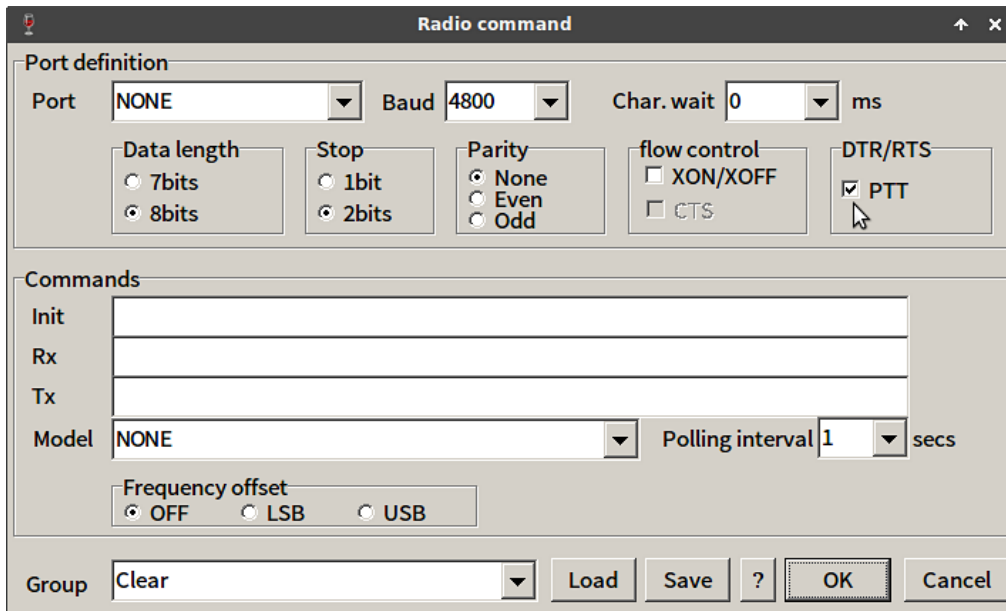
Radio command

Port definition
Port NONE
Baud 4800
Char. wait 0 ms

Data length
7bits
8bits

Stop
1bit
2bits

Parity
None
Even
Odd

flow control
XON/XOFF
CTS

DTR/RTS
PTT

Commands
Init
Rx
Tx
Model NONE
Polling interval 1 secs

Frequency offset
OFF LSB USB

Group Clear
Load Save ? OK Cancel